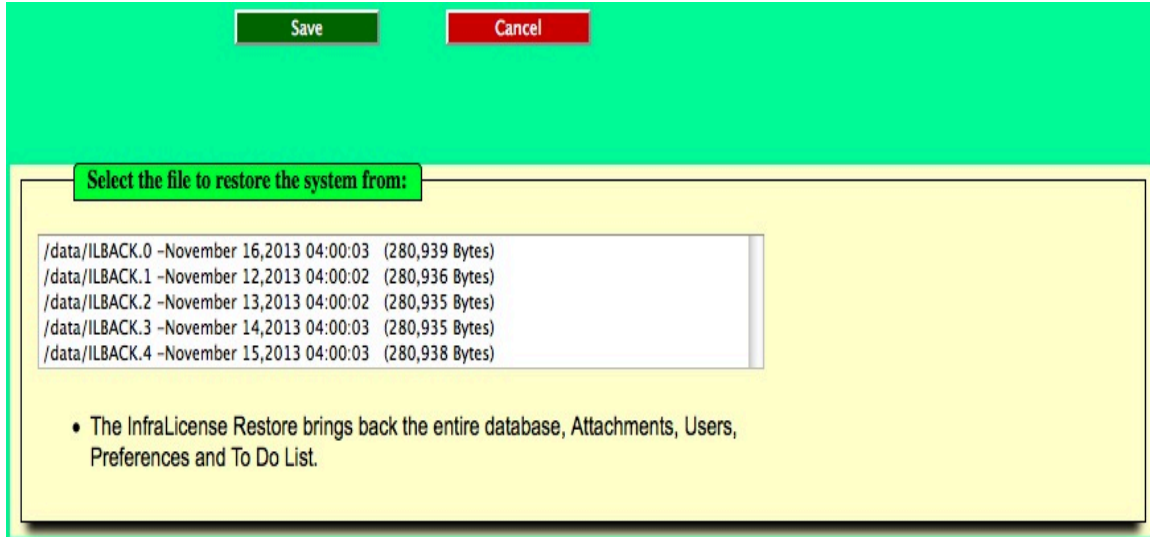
Save Cancel

Select the file to restore the system from:

/data/ILBACK.0 –November 16,2013 04:00:03 (280,939 Bytes)
/data/ILBACK.1 –November 12,2013 04:00:02 (280,936 Bytes)
/data/ILBACK.2 –November 13,2013 04:00:02 (280,935 Bytes)
/data/ILBACK.3 –November 14,2013 04:00:03 (280,935 Bytes)
/data/ILBACK.4 –November 15,2013 04:00:03 (280,938 Bytes)

• The InfraLicense Restore brings back the entire database, Attachments, Users, Preferences and To Do List.